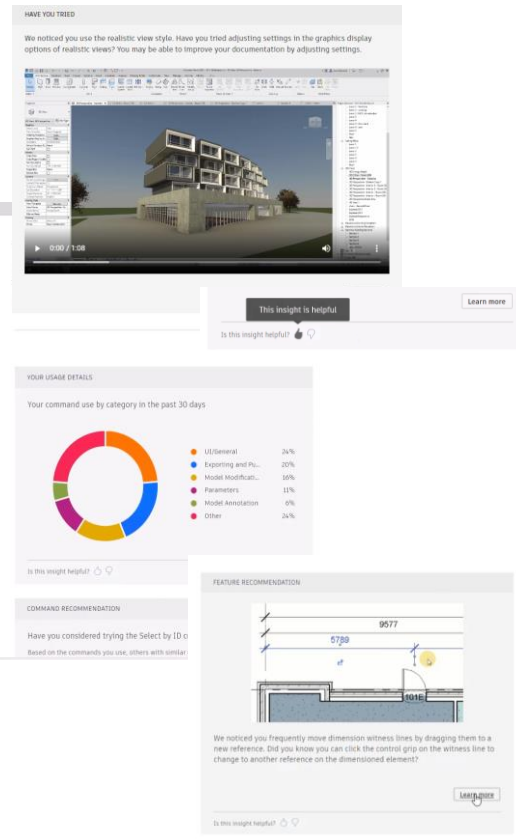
HAVE YOU TRIED

We noticed you use the realistic view style. Have you tried adjusting settings in the graphics display options of realistic views? You may be able to improve your documentation by adjusting settings.

0:00 / 1:08

This insight is helpful

Learn more

Is this insight helpful?

YOUR USAGE DETAILS

Your command use by category in the past 30 days

| | |
|---|---|
| UI/General | 24% |
| Exporting and Pu... | 20% |
| Model Modificati... | 16% |
| Parameters | 11% |
| Model Annotation | 6% |
| Other | 24% |

Is this insight helpful?

COMMAND RECOMMENDATION

Have you considered trying the Select by ID c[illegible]

Based on the commands you use, others with similar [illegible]

FEATURE RECOMMENDATION

9577

5789

101E

We noticed you frequently move dimension witness lines by dragging them to a new reference. Did you know you can click the control grip on the witness line to change to another reference on the dimensioned element?

Learn more

Is this insight helpful?